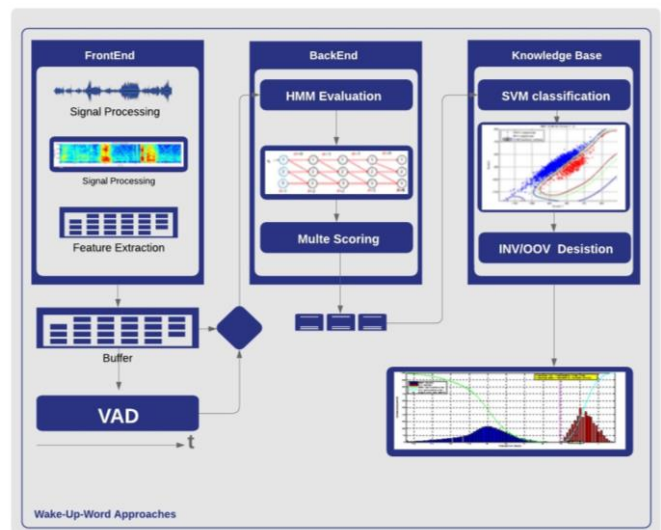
FrontEnd

Signal Processing

Signal Processing

Feature Extraction

BackEnd

HMM Evaluation

Multe Scoring

Knowledge Base

SVM classification

INV/OOV Desistion

Buffer

VAD

t

Wake-Up-Word Approaches